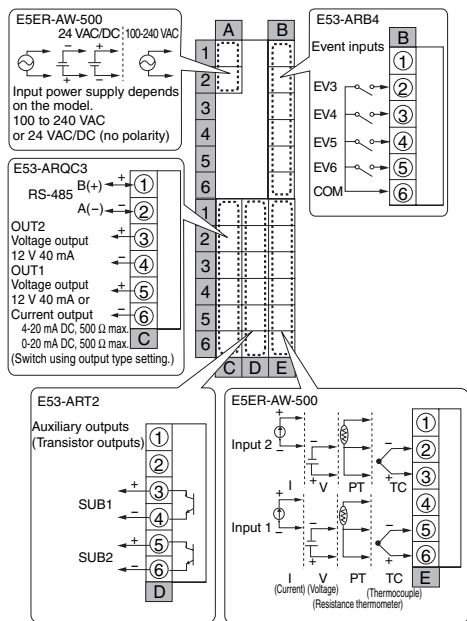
E5ER-AW-500

24 VAC/DC 100-240 VAC

Input power supply depends on the model.
100 to 240 VAC
or 24 VAC/DC (no polarity)

A B

1 2 3 4 5 6

E53-ARB4

B

Event inputs

① EV3 ② EV4 ③ EV5 ④ EV6 ⑤ COM ⑥

E53-ARQC3

RS-485 B(+) + ① A(−) − ②

OUT2
Voltage output
12 V 40 mA + ③ − ④

OUT1
Voltage output
12 V 40 mA or
Current output + ⑤ − ⑥

4-20 mA DC, 500 Ω max.
0-20 mA DC, 500 Ω max.
(Switch using output type setting.)

C

1 2 3 4 5 6

C D E

E53-ART2

Auxiliary outputs
(Transistor outputs) ① ②

SUB1 + ③ − ④

SUB2 + ⑤ − ⑥

D

E5ER-AW-500

Input 2 I + − V + − PT TC + −

Input 1 I + − V + − PT TC + −

① ② ③ ④ ⑤ ⑥

E

I (Current) V (Voltage) PT (Resistance thermometer) TC (Thermocouple)